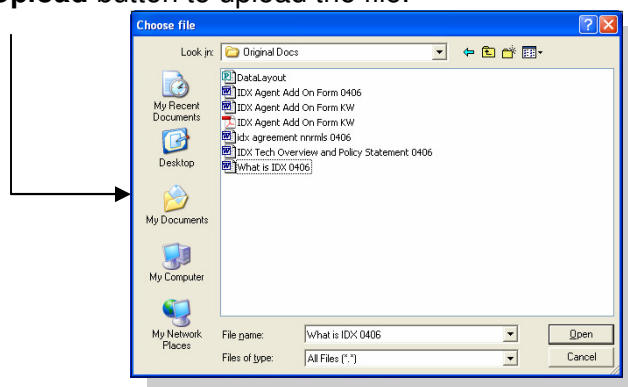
Upload button to upload the file.

Choose file

Look in: Original Docs

DataLayout
IDX Agent Add On Form 0406
IDX Agent Add On Form KW
IDX Agent Add On Form KW
idx agreement nnrmls 0406
IDX Tech Overview and Policy Statement 0406
What is IDX 0406

My Recent Documents
Desktop
My Documents
My Computer
My Network Places

File name: What is IDX 0406
Files of type: All Files (*.*)

Open
Cancel